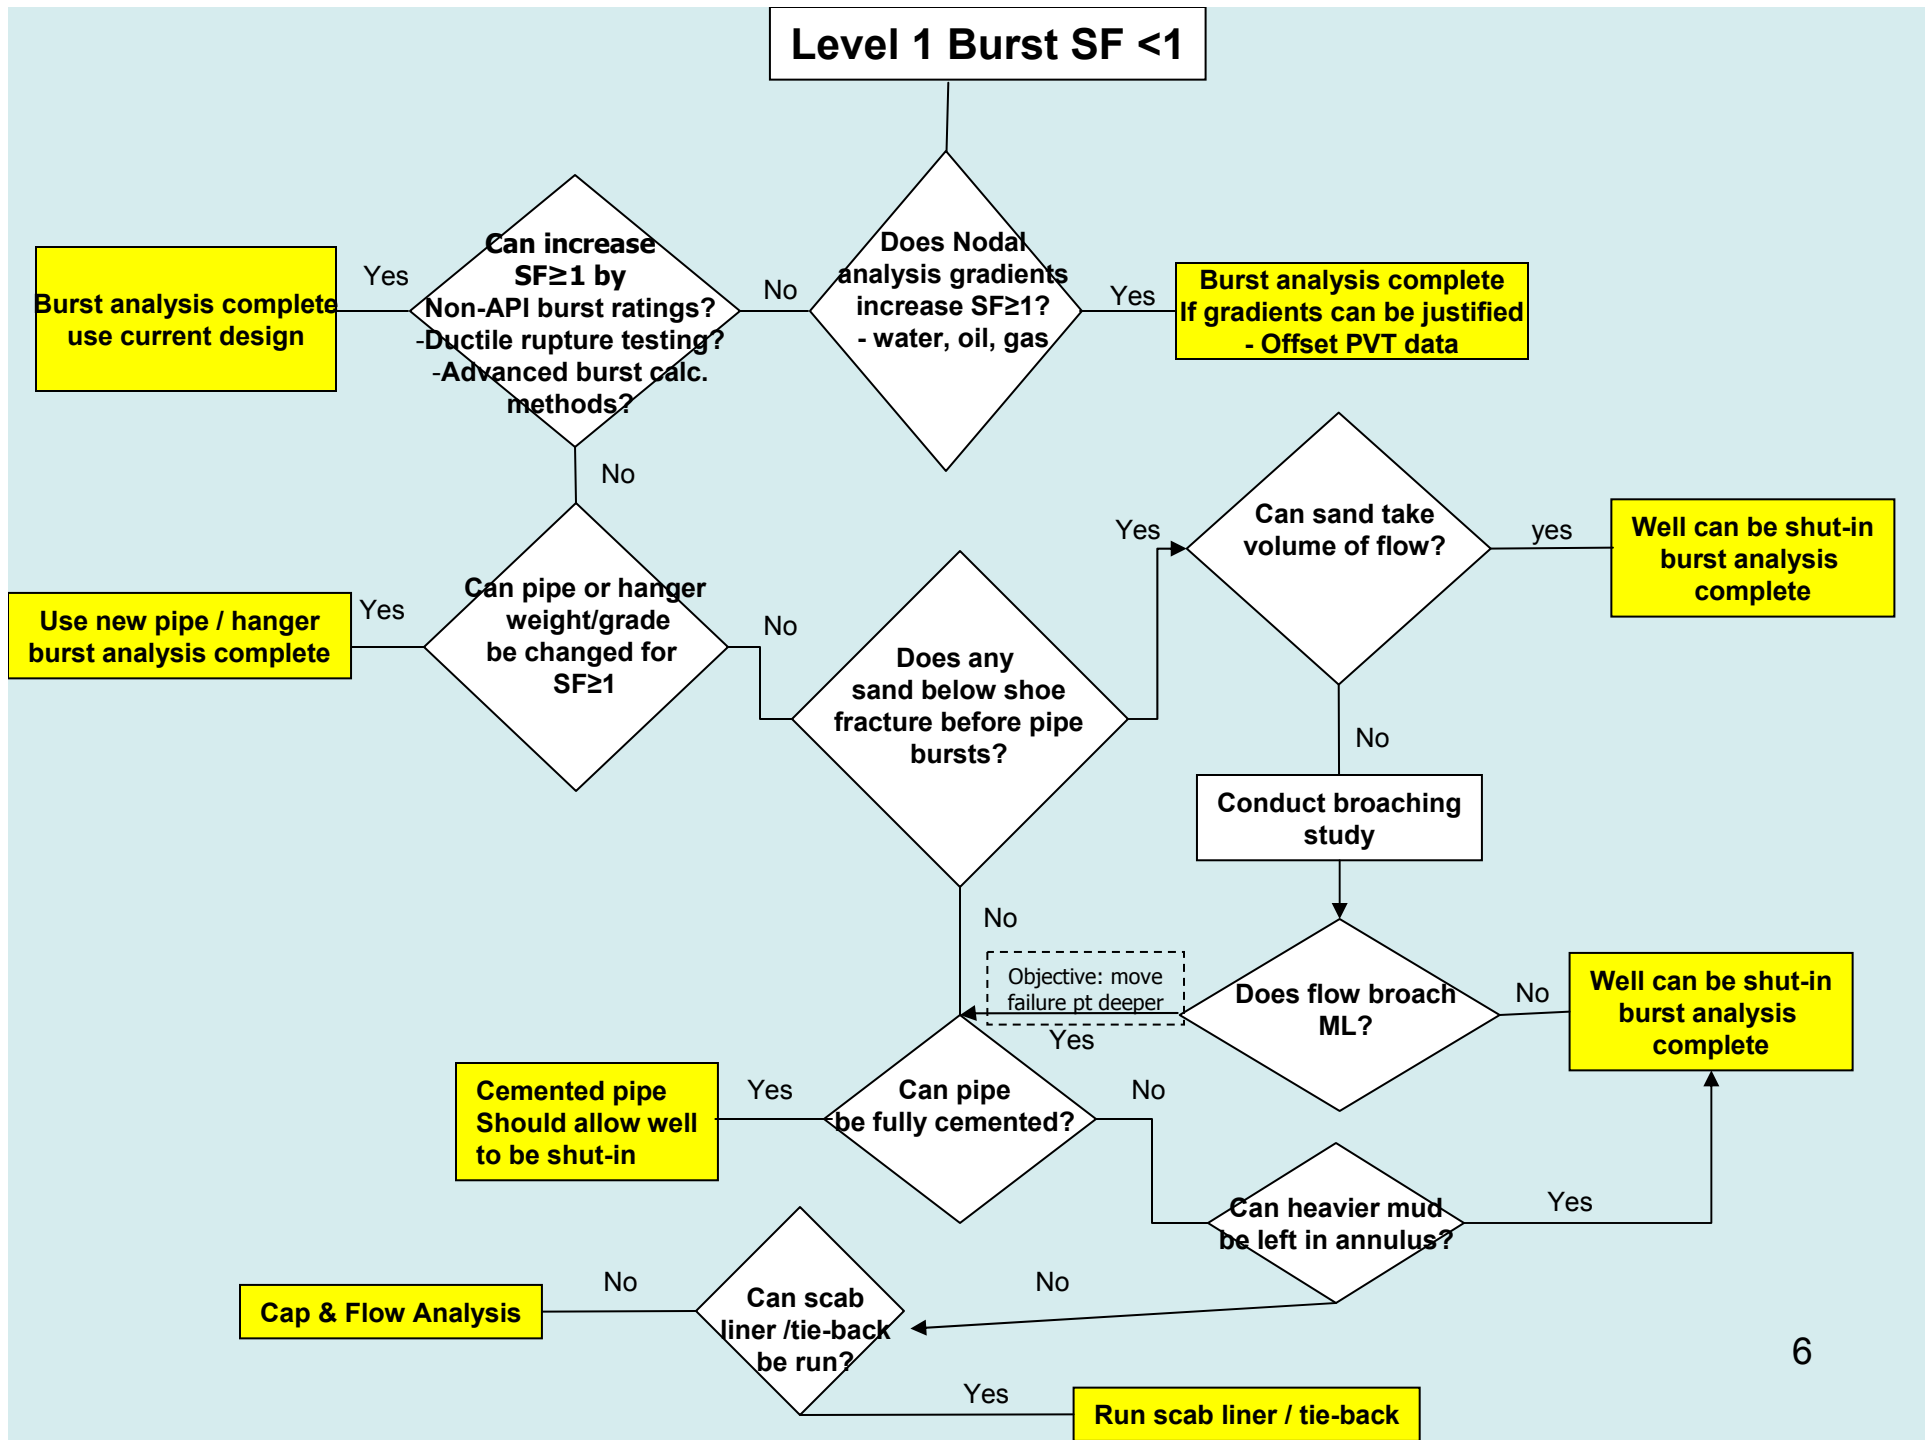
Level 1 Burst SF <1

Does Nodal analysis gradients increase SF≥1? - water, oil, gas

Yes

Burst analysis complete If gradients can be justified - Offset PVT data

No

Can increase SF≥1 by Non-API burst ratings? -Ductile rupture testing? -Advanced burst calc. methods?

Yes

Burst analysis complete use current design

No

Can pipe or hanger weight/grade be changed for SF≥1

Yes

Use new pipe / hanger burst analysis complete

No

Does any sand below shoe fracture before pipe bursts?

Yes

Can sand take volume of flow?

yes

Well can be shut-in burst analysis complete

No

Conduct broaching study

Does flow broach ML?

No

Well can be shut-in burst analysis complete

Yes

Objective: move failure pt deeper

No

Can pipe be fully cemented?

Yes

Cemented pipe Should allow well to be shut-in

No

Can heavier mud be left in annulus?

Yes

No

Can scab liner /tie-back be run?

No

Cap & Flow Analysis

Yes

Run scab liner / tie-back

6